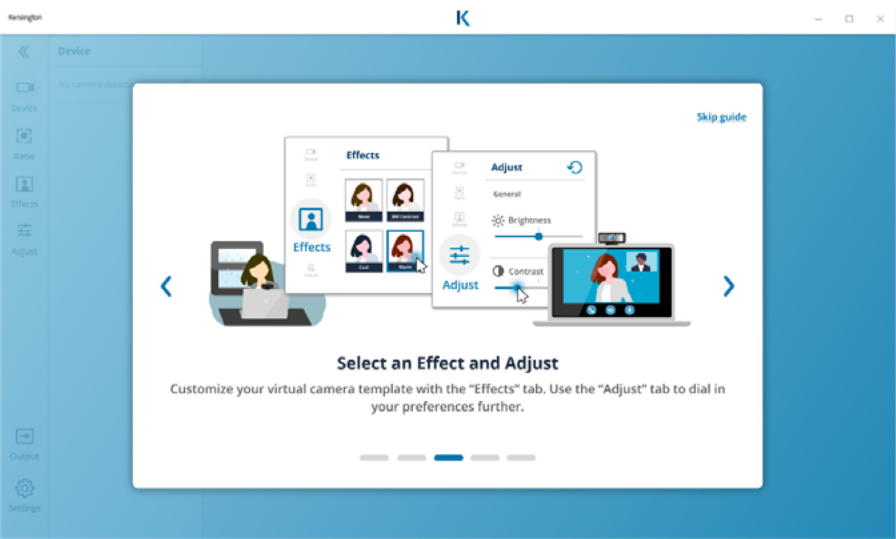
Kensington

K

Device

No camera detect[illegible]

Device

Ratio

Effects

Adjust

Output

Settings

Skip guide

Effects

Effects

None

BW Contrast

Cool

Warm

Adjust

General

Brightness

Contrast

Adjust

Select an Effect and Adjust

Customize your virtual camera template with the "Effects" tab. Use the "Adjust" tab to dial in your preferences further.